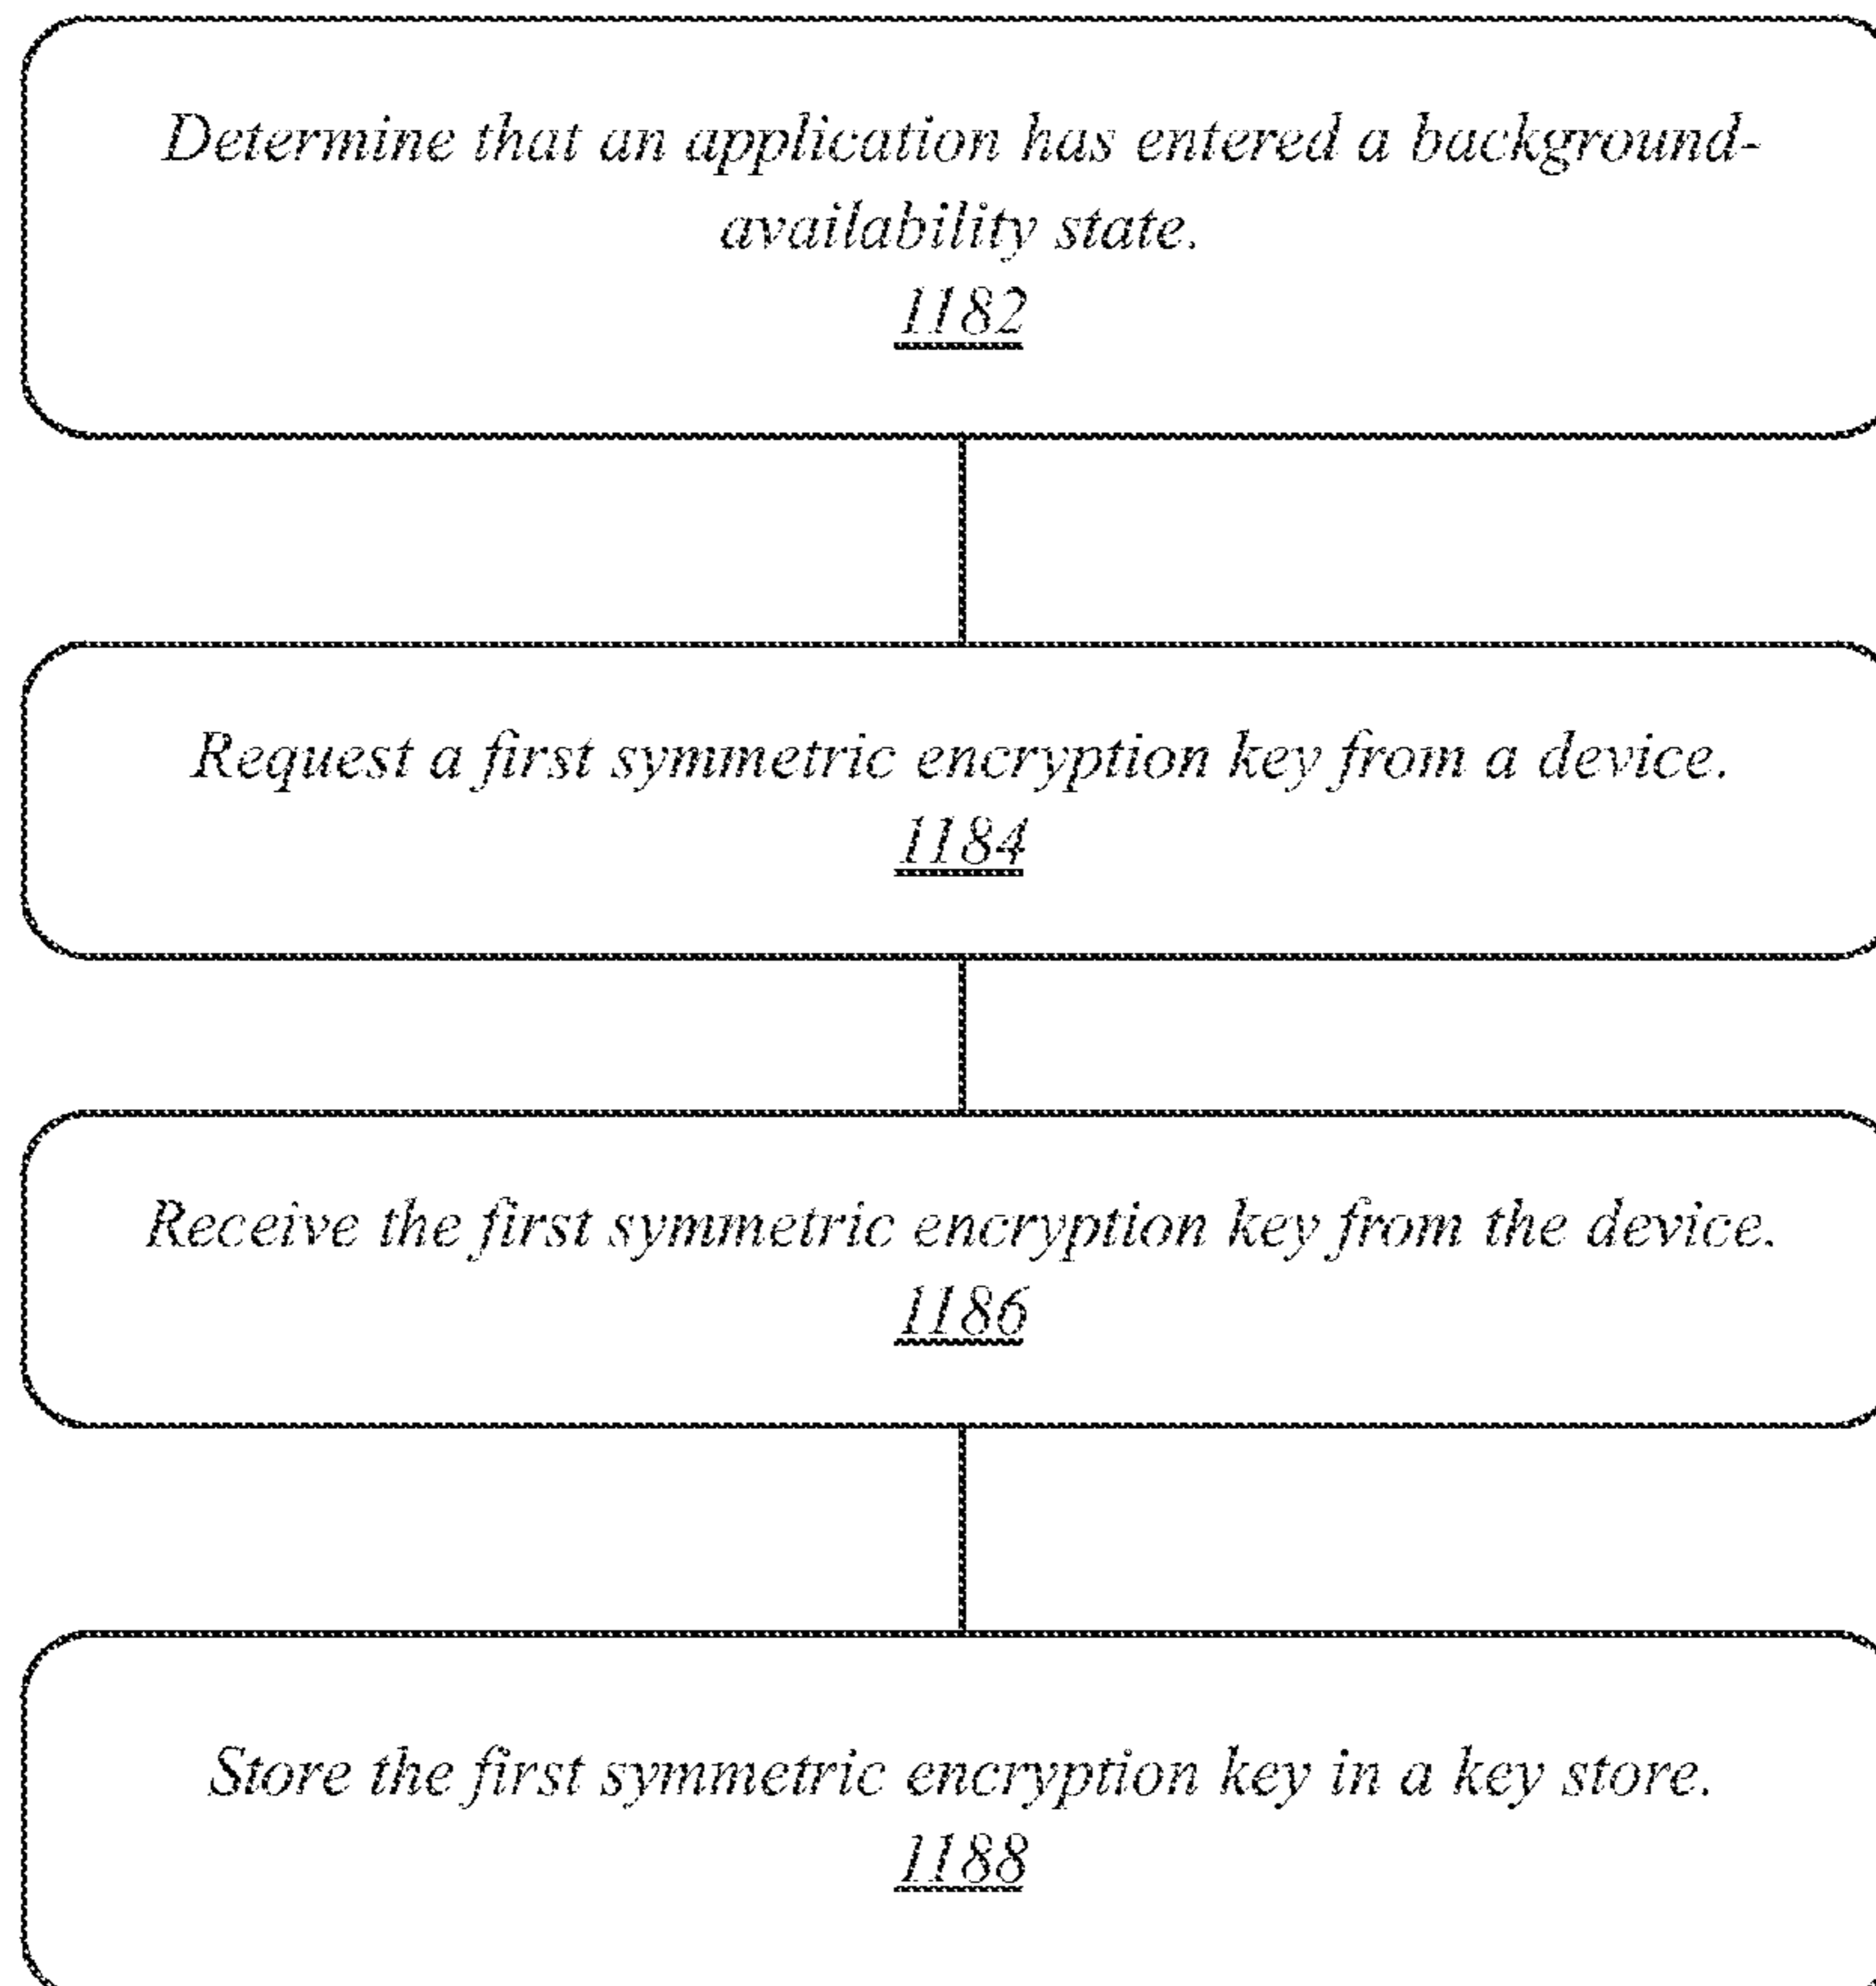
Determine that an application has entered a background-availability state.
1182

Request a first symmetric encryption key from a device.
1184

Receive the first symmetric encryption key from the device.
1186

Store the first symmetric encryption key in a key store.
1188